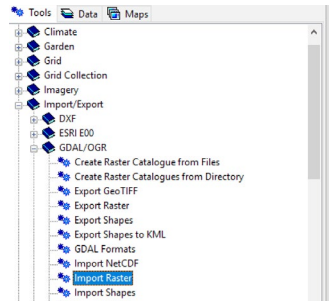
Tools Data Maps

Climate
Garden
Grid
Grid Collection
Imagery
Import/Export
DXF
ESRI E00
GDAL/OGR
Create Raster Catalogue from Files
Create Raster Catalogues from Directory
Export GeoTIFF
Export Raster
Export Shapes
Export Shapes to KML
GDAL Formats
Import NetCDF
Import Raster
Import Shapes